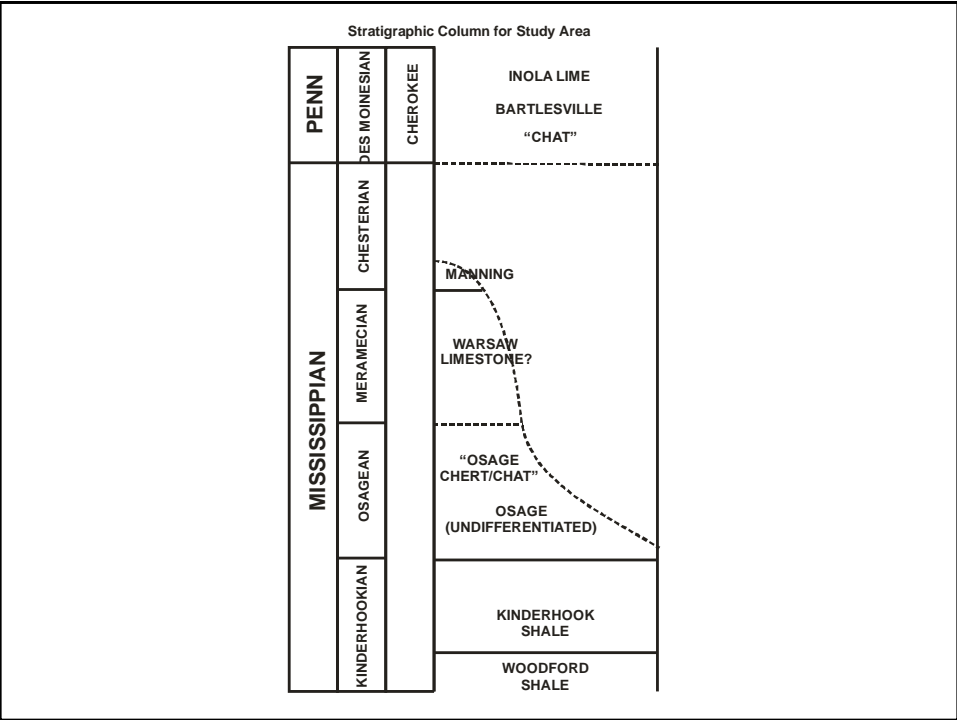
Stratigraphic Column for Study Area

PENN

DES MOINESIAN

CHEROKEE

INOLA LIME

BARTLESVILLE

"CHAT"

MISSISSIPPIAN

CHESTERIAN

MANNING

MERAMECIAN

WARSAW LIMESTONE?

OSAGEAN

"OSAGE CHERT/CHAT"

OSAGE (UNDIFFERENTIATED)

KINDERHOOKIAN

KINDERHOOK SHALE

WOODFORD SHALE